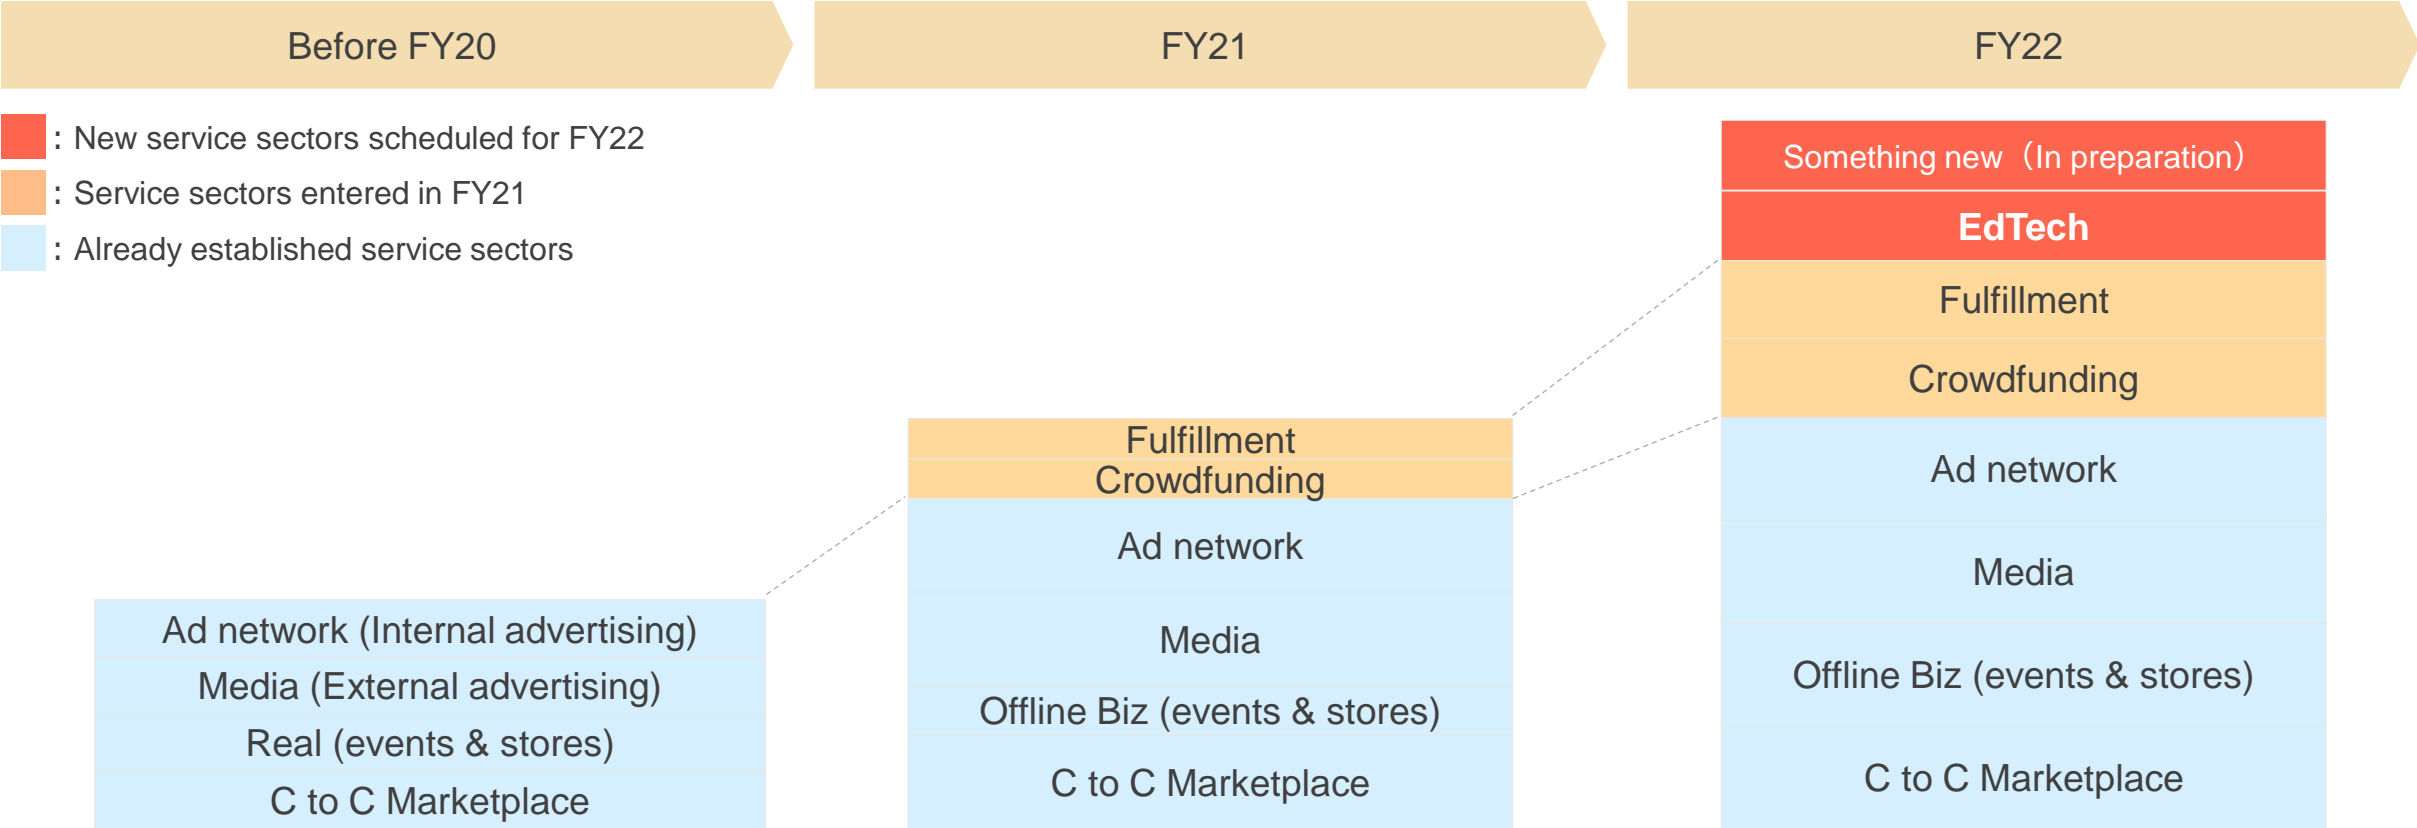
Before FY20

FY21

FY22

: New service sectors scheduled for FY22
: Service sectors entered in FY21
: Already established service sectors

Ad network (Internal advertising)
Media (External advertising)
Real (events & stores)
C to C Marketplace

Fulfillment
Crowdfunding
Ad network
Media
Offline Biz (events & stores)
C to C Marketplace

Something new（In preparation）
EdTech
Fulfillment
Crowdfunding
Ad network
Media
Offline Biz (events & stores)
C to C Marketplace